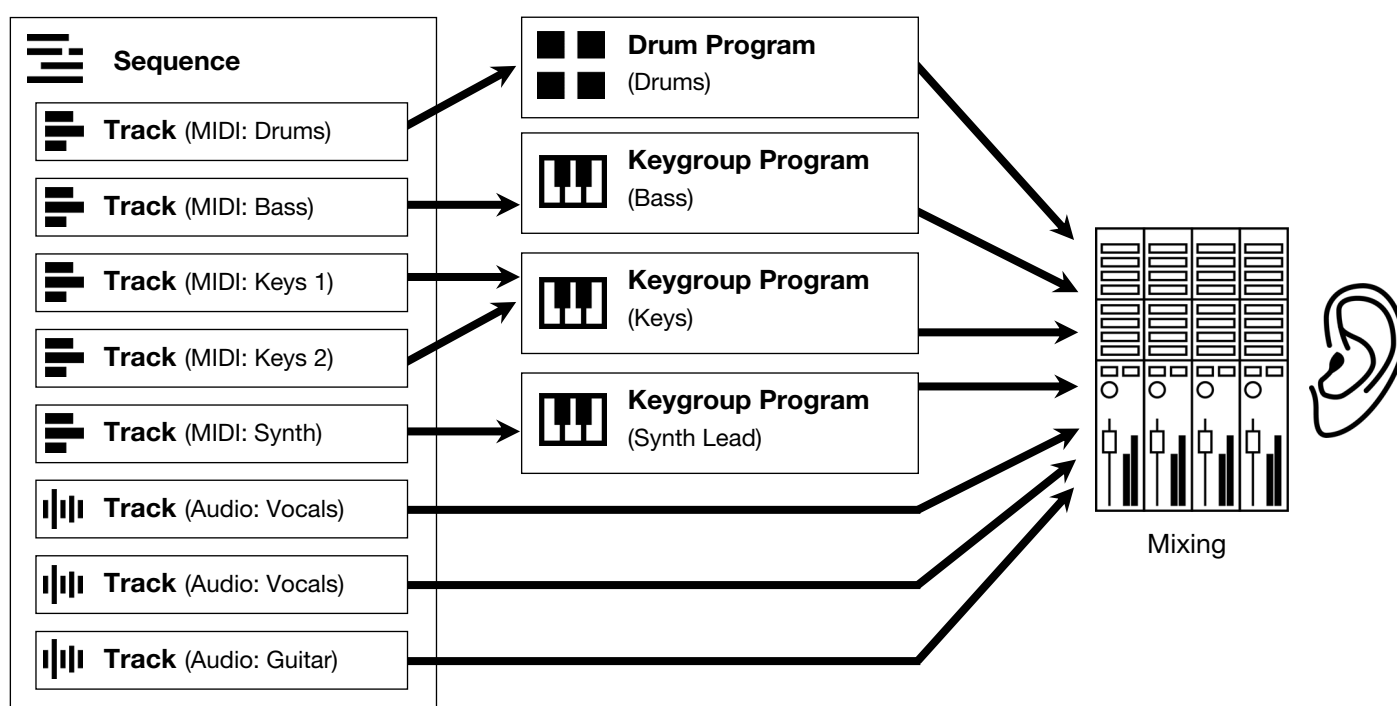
Sequence

Track (MIDI: Drums)

Track (MIDI: Bass)

Track (MIDI: Keys 1)

Track (MIDI: Keys 2)

Track (MIDI: Synth)

Track (Audio: Vocals)

Track (Audio: Vocals)

Track (Audio: Guitar)

Drum Program
(Drums)

Keygroup Program
(Bass)

Keygroup Program
(Keys)

Keygroup Program
(Synth Lead)

Mixing